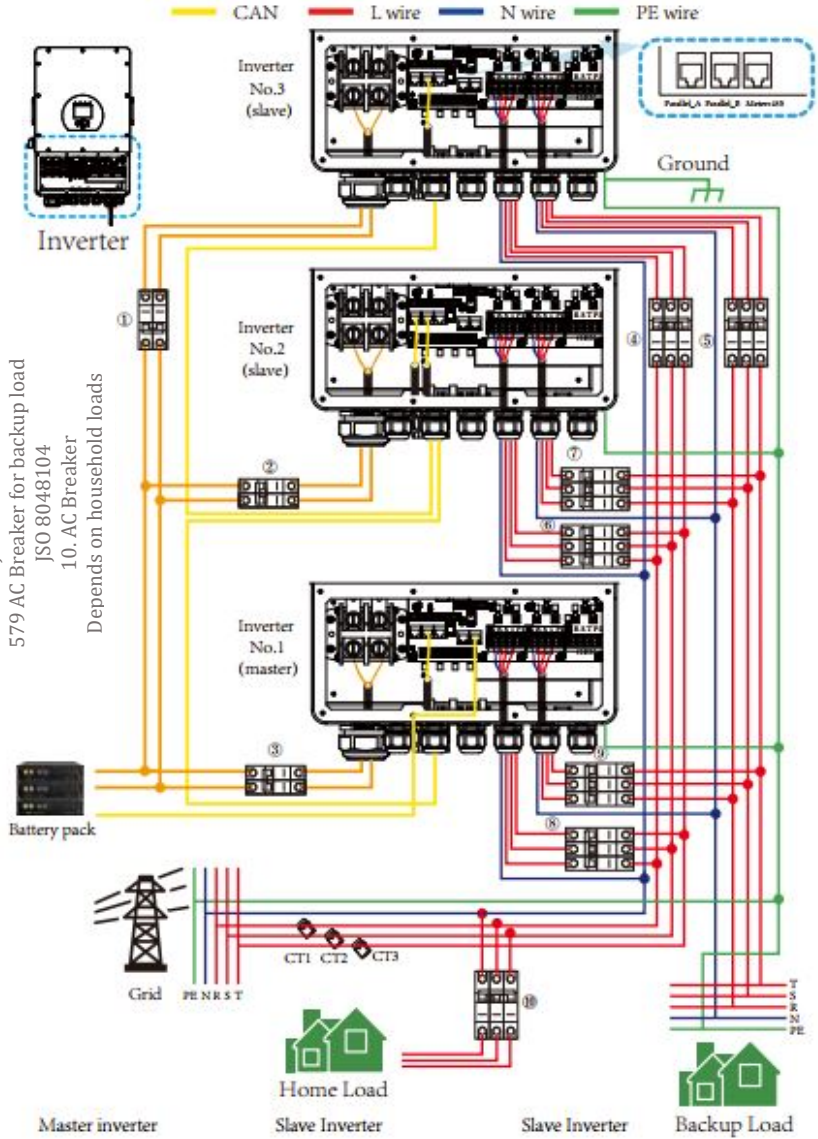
CAN L wire N wire PE wire

Inverter

Inverter No.3 (slave)

Parallel_A Parallel_B Meter-485

Ground

①

Inverter No.2 (slave)

④ ⑤

579 AC Breaker for backup load
JSO 8048104
10. AC Breaker
Depends on household loads

②

⑦

⑥

Inverter No.1 (master)

③

⑨

Battery pack

⑧

CT1 CT2 CT3

Grid PE N R S T

⑩

T S R N PE

Home Load

Backup Load

Master inverter Slave Inverter Slave Inverter